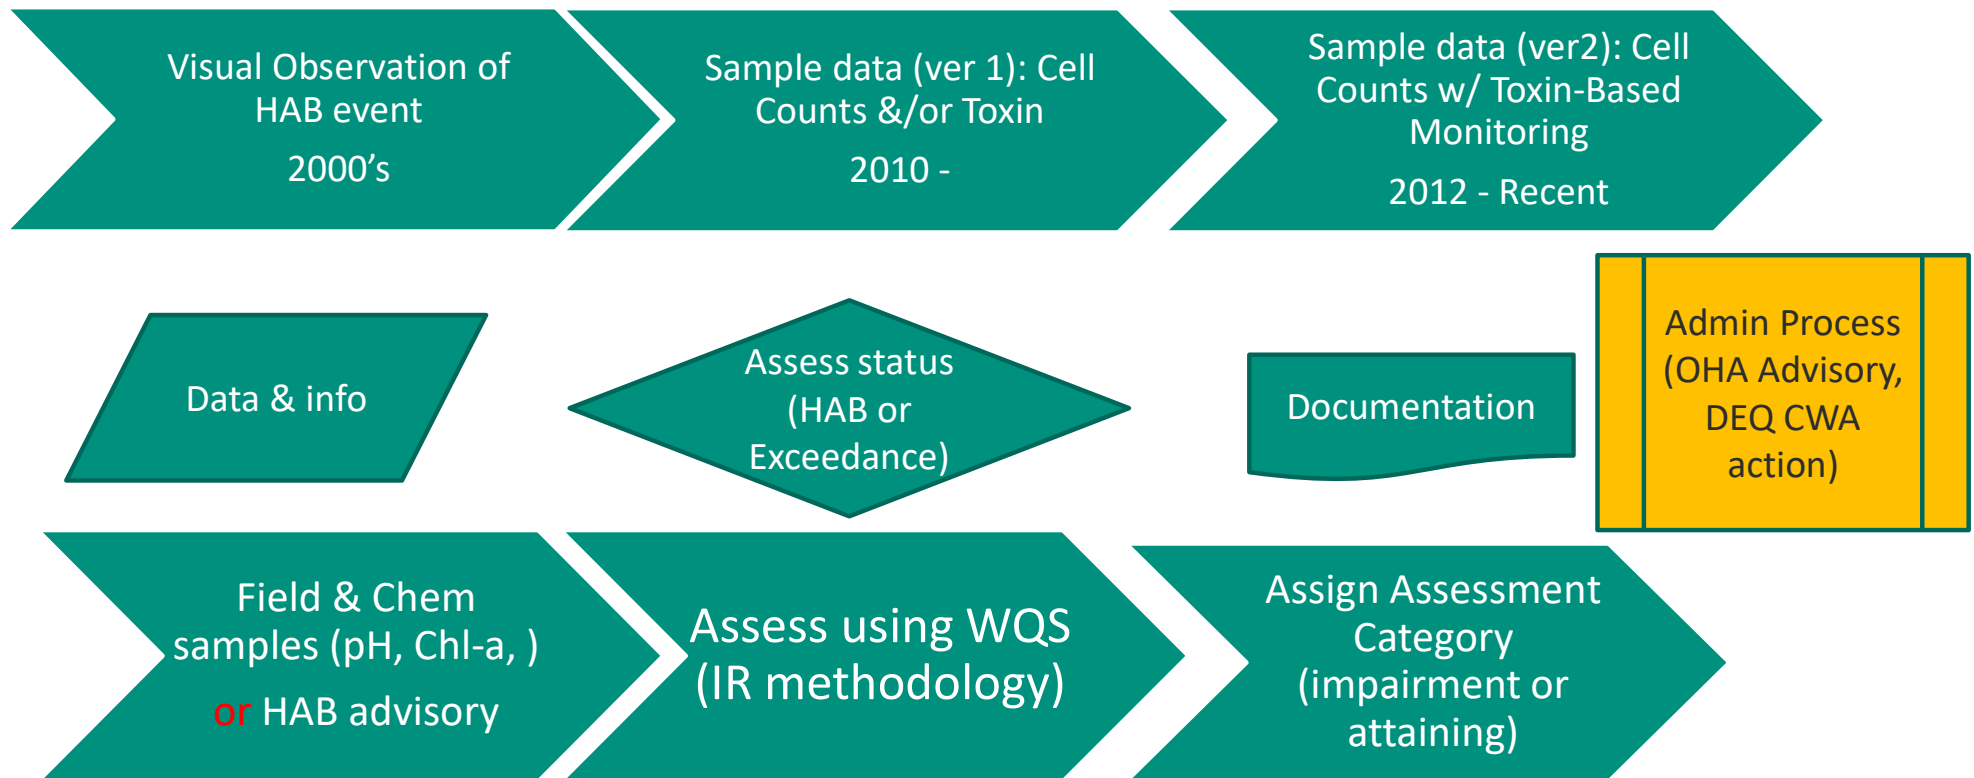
Visual Observation of HAB event

2000's

Sample data (ver 1): Cell Counts &/or Toxin

2010 -

Sample data (ver2): Cell Counts w/ Toxin-Based Monitoring

2012 - Recent

Data & info

Assess status (HAB or Exceedance)

Documentation

Admin Process (OHA Advisory, DEQ CWA action)

Field & Chem samples (pH, Chl-a, )

or HAB advisory

Assess using WQS (IR methodology)

Assign Assessment Category (impairment or attaining)